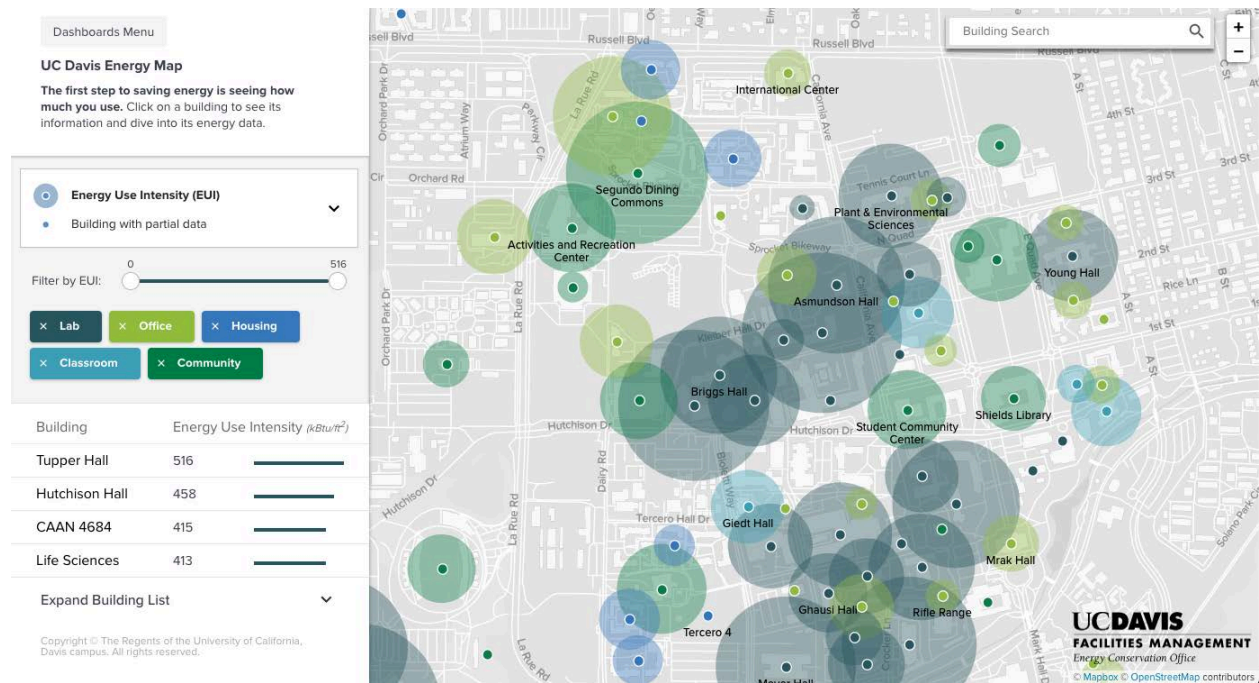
Dashboards Menu

UC Davis Energy Map

**The first step to saving energy is seeing how much you use.** Click on a building to see its information and dive into its energy data.

Energy Use Intensity (EUI)

Building with partial data

Filter by EUI: 0 516

× Lab × Office × Housing × Classroom × Community

| Building | Energy Use Intensity (kBtu/ft²) |
|---|---|
| Tupper Hall | 516 |
| Hutchison Hall | 458 |
| CAAN 4684 | 415 |
| Life Sciences | 413 |

Expand Building List

Copyright © The Regents of the University of California, Davis campus. All rights reserved.

Building Search

+
−

Russell Blvd
Russell Blvd
International Center
La Rue Rd
Orchard Park Dr
Atrium Way
Parkway Cir
California Ave
Orchard Rd
Cir
Segundo Dining Commons
Tennis Court Ln
Plant & Environmental Sciences
Activities and Recreation Center
Sprocket Bikeway
Young Hall
Asmundson Hall
A St
4th St
3rd St
3rd St
2nd St
Rice Ln
1st St
Orchard Park Dr
La Rue Rd
Kleiber Hall Dr
Briggs Hall
Shields Library
Student Community Center
Hutchison Dr
Hutchison Dr
Hutchison Dr
Dairy Rd
La Rue Rd
Bioletti Way
Tercero Hall Dr
Giedt Hall
Mrak Hall
Ghausi Hall
Rifle Range
Tercero 4
Mayer Hall
La Rue Rd
Solano Park Cir

UCDAVIS
FACILITIES MANAGEMENT
Energy Conservation Office

© Mapbox © OpenStreetMap contributors